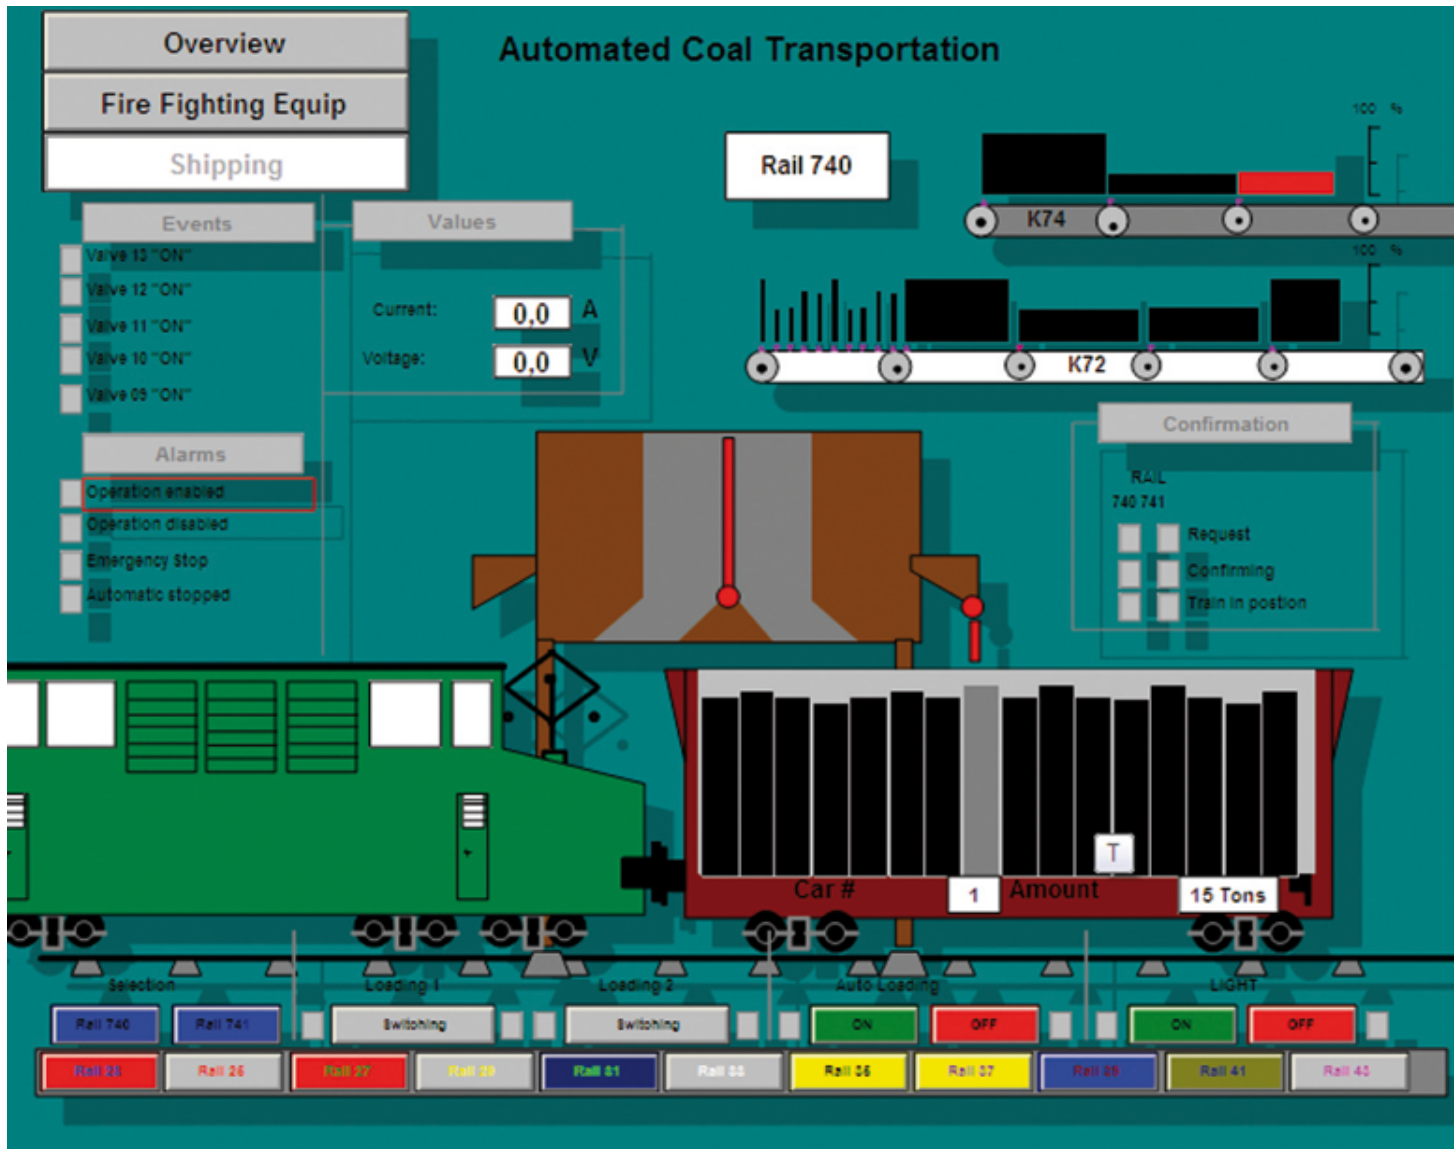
Overview

Fire Fighting Equip

Shipping

Automated Coal Transportation

Rail 740

100 %

K74

100 %

K72

Events

Valve 13 "ON"

Valve 12 "ON"

Valve 11 "ON"

Valve 10 "ON"

Valve 09 "ON"

Values

Current: 0,0 A

Voltage: 0,0 V

Alarms

Operation enabled

Operation disabled

Emergency stop

Automatic stopped

Confirmation

RAIL

740 741

Request

Confirming

Train in postion

T

Car # 1 Amount 15 Tons

Selection

Loading 1

Loading 2

Auto Loading

LIGHT

Rail 740

Rail 741

Switching

Switching

ON

OFF

ON

OFF

Rail 25

Rail 26

Rail 27

Rail 29

Rail 31

Rail 33

Rail 35

Rail 37

Rail 39

Rail 41

Rail 43